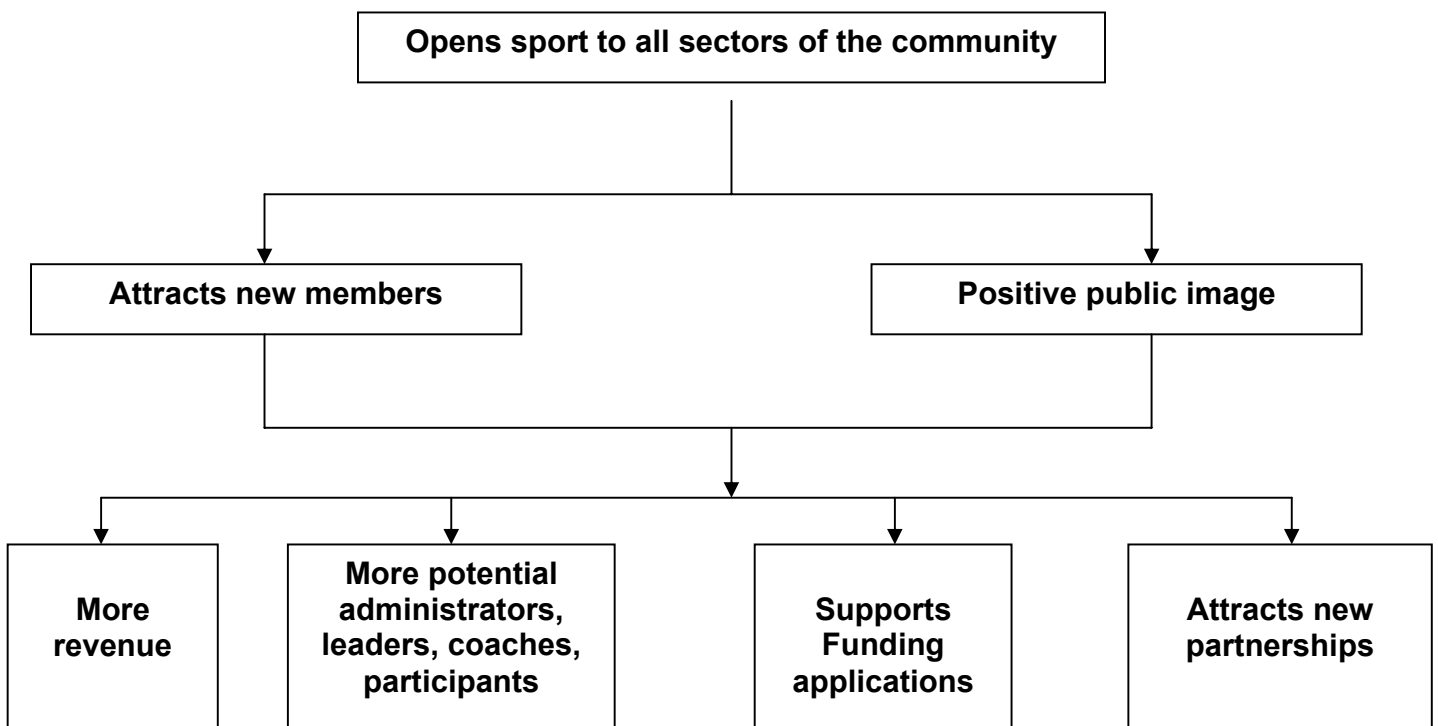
Opens sport to all sectors of the community

Attracts new members

Positive public image

More revenue

More potential administrators, leaders, coaches, participants

Supports Funding applications

Attracts new partnerships